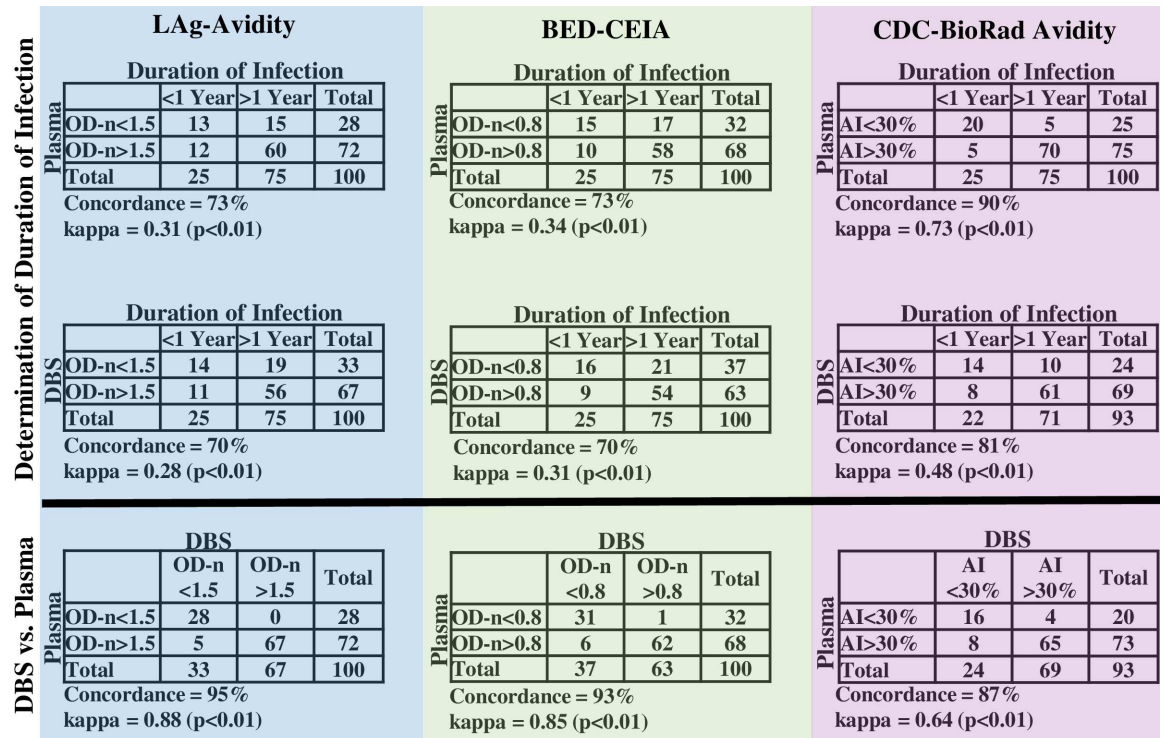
Determination of Duration of Infection

LAg-Avidity

Duration of Infection

Plasma

| | <1 Year | >1 Year | Total |
|---|---|---|---|
| OD-n<1.5 | 13 | 15 | 28 |
| OD-n>1.5 | 12 | 60 | 72 |
| Total | 25 | 75 | 100 |

Concordance = 73%
kappa = 0.31 (p<0.01)

Duration of Infection

DBS

| | <1 Year | >1 Year | Total |
|---|---|---|---|
| OD-n<1.5 | 14 | 19 | 33 |
| OD-n>1.5 | 11 | 56 | 67 |
| Total | 25 | 75 | 100 |

Concordance = 70%
kappa = 0.28 (p<0.01)

BED-CEIA

Duration of Infection

Plasma

| | <1 Year | >1 Year | Total |
|---|---|---|---|
| OD-n<0.8 | 15 | 17 | 32 |
| OD-n>0.8 | 10 | 58 | 68 |
| Total | 25 | 75 | 100 |

Concordance = 73%
kappa = 0.34 (p<0.01)

Duration of Infection

DBS

| | <1 Year | >1 Year | Total |
|---|---|---|---|
| OD-n<0.8 | 16 | 21 | 37 |
| OD-n>0.8 | 9 | 54 | 63 |
| Total | 25 | 75 | 100 |

Concordance = 70%
kappa = 0.31 (p<0.01)

CDC-BioRad Avidity

Duration of Infection

Plasma

| | <1 Year | >1 Year | Total |
|---|---|---|---|
| AI<30% | 20 | 5 | 25 |
| AI>30% | 5 | 70 | 75 |
| Total | 25 | 75 | 100 |

Concordance = 90%
kappa = 0.73 (p<0.01)

Duration of Infection

DBS

| | <1 Year | >1 Year | Total |
|---|---|---|---|
| AI<30% | 14 | 10 | 24 |
| AI>30% | 8 | 61 | 69 |
| Total | 22 | 71 | 93 |

Concordance = 81%
kappa = 0.48 (p<0.01)

DBS vs. Plasma

DBS

Plasma

| | OD-n <1.5 | OD-n >1.5 | Total |
|---|---|---|---|
| OD-n<1.5 | 28 | 0 | 28 |
| OD-n>1.5 | 5 | 67 | 72 |
| Total | 33 | 67 | 100 |

Concordance = 95%
kappa = 0.88 (p<0.01)

DBS

Plasma

| | OD-n <0.8 | OD-n >0.8 | Total |
|---|---|---|---|
| OD-n<0.8 | 31 | 1 | 32 |
| OD-n>0.8 | 6 | 62 | 68 |
| Total | 37 | 63 | 100 |

Concordance = 93%
kappa = 0.85 (p<0.01)

DBS

Plasma

| | AI <30% | AI >30% | Total |
|---|---|---|---|
| AI<30% | 16 | 4 | 20 |
| AI>30% | 8 | 65 | 73 |
| Total | 24 | 69 | 93 |

Concordance = 87%
kappa = 0.64 (p<0.01)